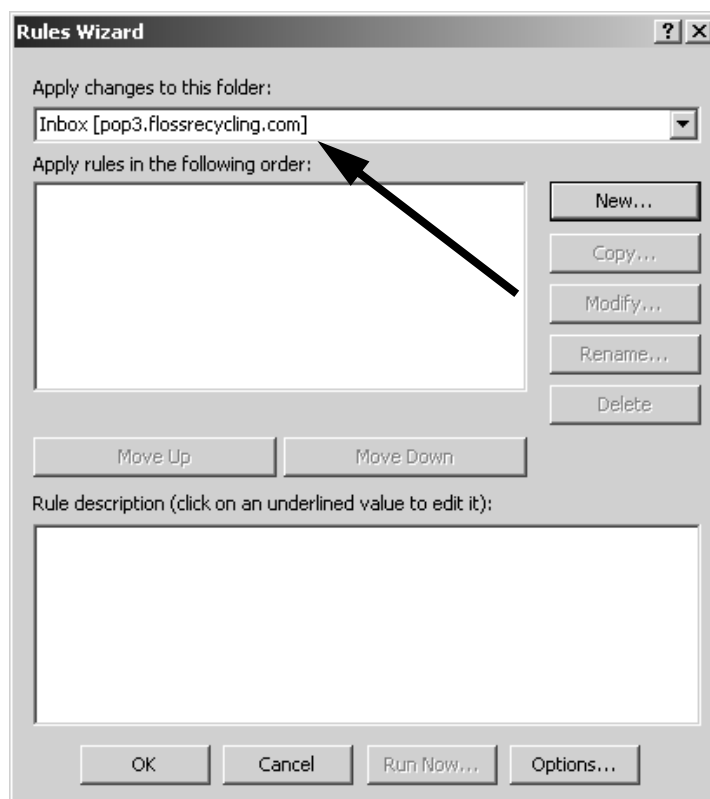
Rules Wizard

?

Apply changes to this folder:

Inbox [pop3.flossrecycling.com]

Apply rules in the following order:

New...

Copy...

Modify...

Rename...

Delete

Move Up

Move Down

Rule description (click on an underlined value to edit it):

OK

Cancel

Run Now...

Options...